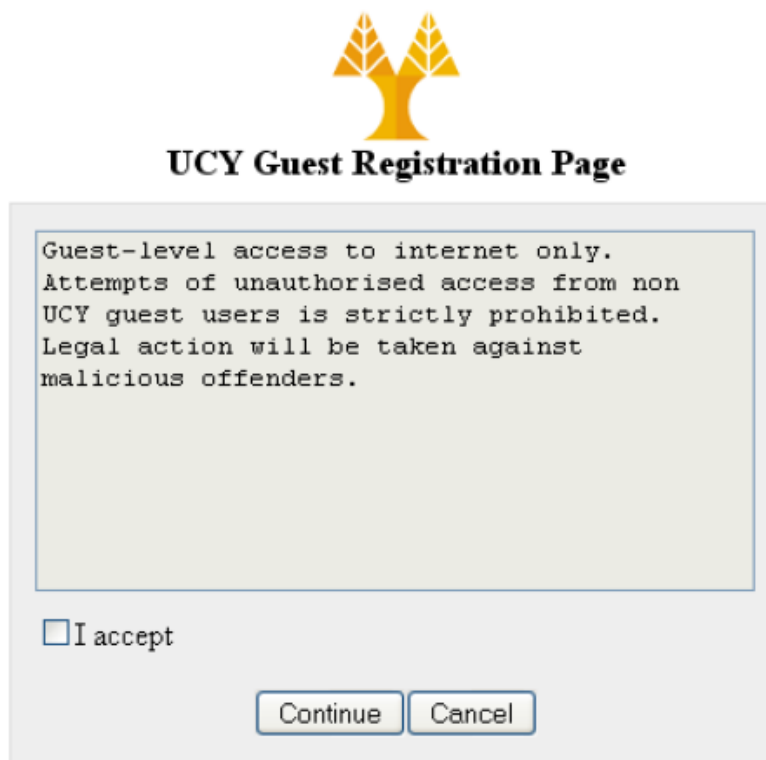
UCY Guest Registration Page

Guest-level access to internet only. Attempts of unauthorised access from non UCY guest users is strictly prohibited. Legal action will be taken against malicious offenders.

I accept

Continue Cancel